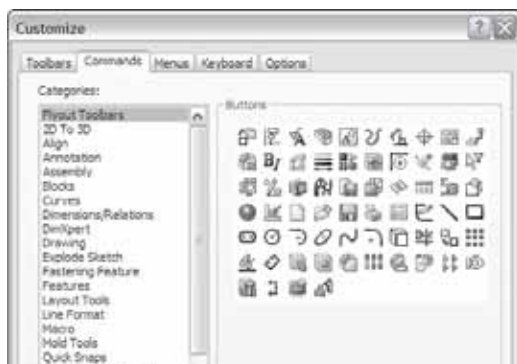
Customize

Toolbars | Commands | Menus | Keyboard | Options

Categories:

Flyout Toolbars
2D To 3D
Align
Annotation
Assembly
Blocks
Curves
Dimensions/Relations
DimXpert
Drawing
Explode Sketch
Fastening Feature
Features
Layout Tools
Line Format
Macro
Mold Tools
Quick Snaps

Buttons